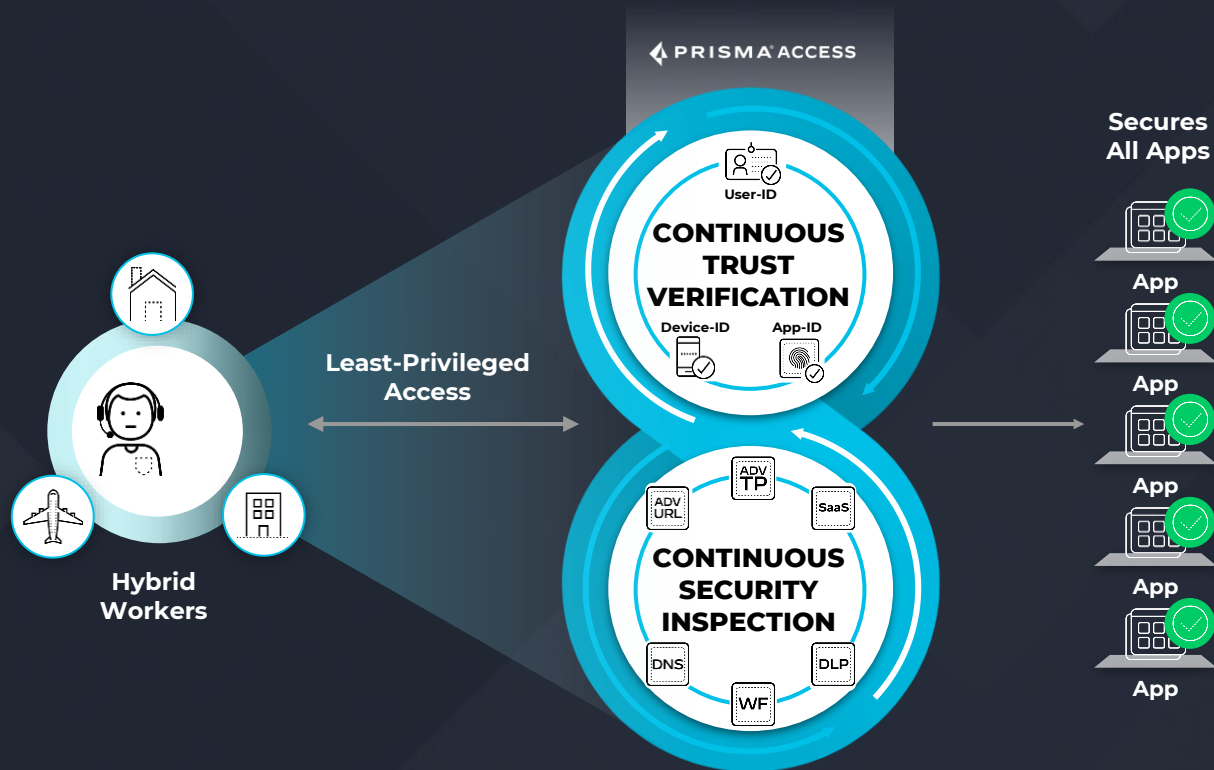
PRISMA® ACCESS

Secures All Apps

User-ID

CONTINUOUS TRUST VERIFICATION

Device-ID

App-ID

Least-Privileged Access

ADV TP

ADV URL

SaaS

CONTINUOUS SECURITY INSPECTION

DNS

DLP

WF

Hybrid Workers

App

App

App

App

App